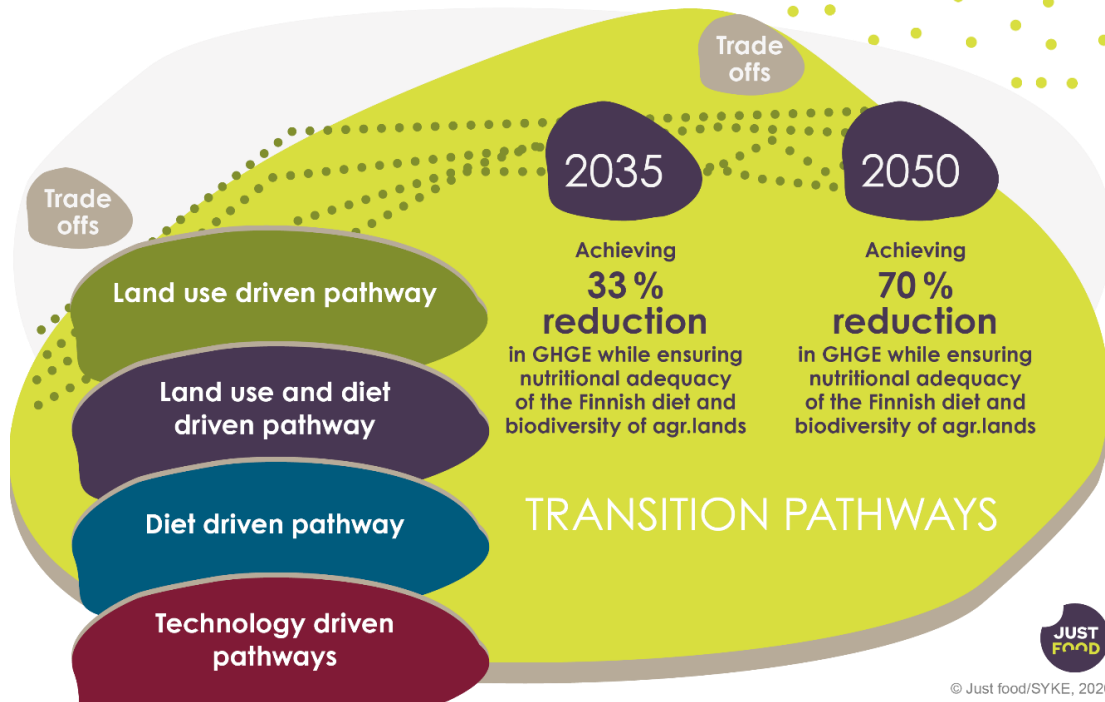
Trade offs

Trade offs

2035

2050

Achieving
33 %
reduction
in GHGE while ensuring nutritional adequacy of the Finnish diet and biodiversity of agr.lands

Achieving
70 %
reduction
in GHGE while ensuring nutritional adequacy of the Finnish diet and biodiversity of agr.lands

Land use driven pathway

Land use and diet driven pathway

Diet driven pathway

Technology driven pathways

TRANSITION PATHWAYS

JUST FOOD

© Just food/SYKE, 202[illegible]